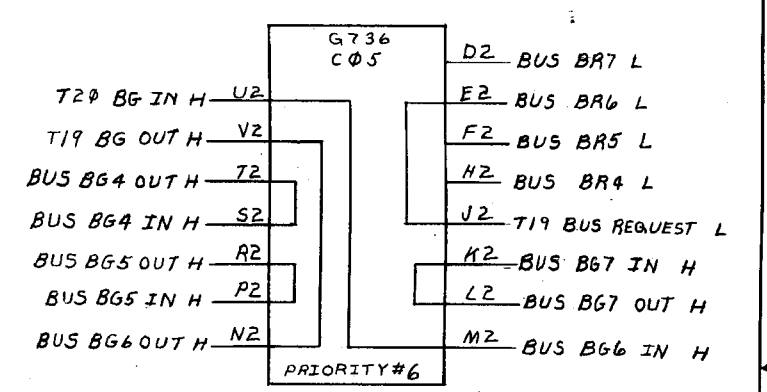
G736
CØ5

T2Ø BG IN H U2
T19 BG OUT H V2
BUS BG4 OUT H T2
BUS BG4 IN H S2
BUS BG5 OUT H R2
BUS BG5 IN H P2
BUS BG6 OUT H N2

D2 BUS BR7 L
E2 BUS BR6 L
F2 BUS BR5 L
H2 BUS BR4 L
J2 T19 BUS REQUEST L
K2 BUS BG7 IN H
L2 BUS BG7 OUT H
M2 BUS BG6 IN H

PRIORITY #6